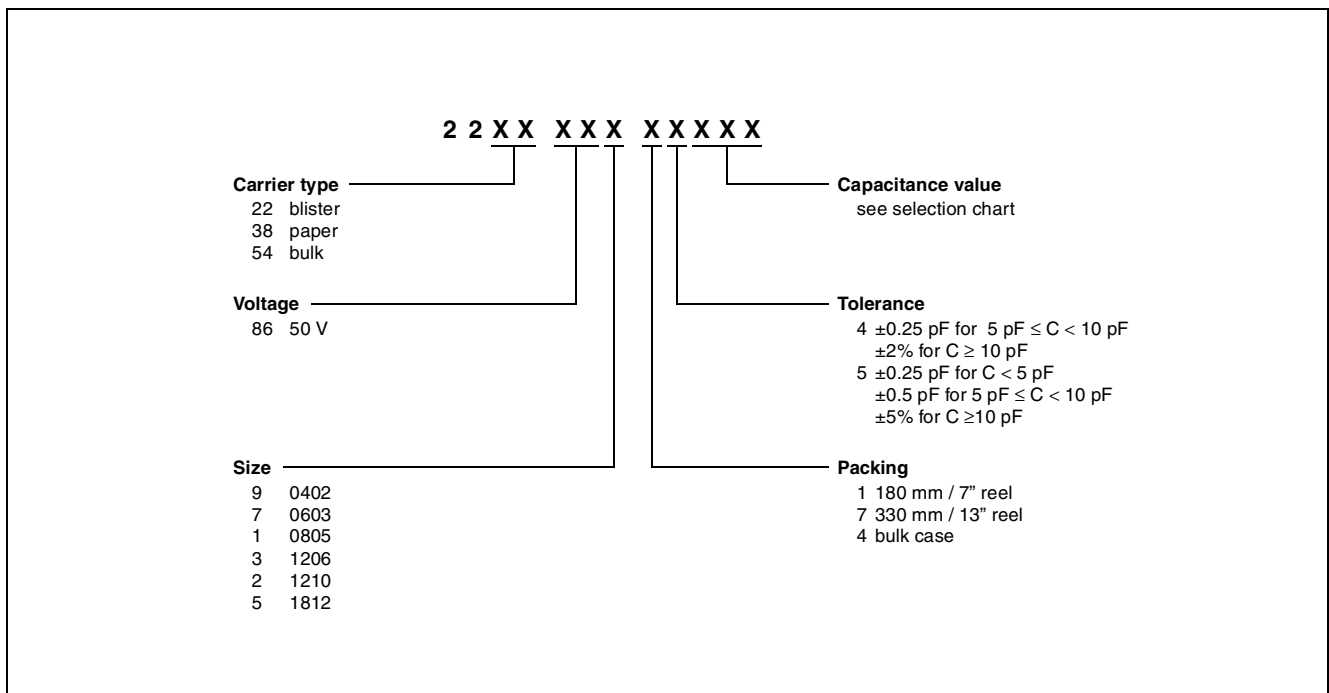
2 2 X X X X X X X X X X

Carrier type
22 blister
38 paper
54 bulk

Voltage
86 50 V

Size
9 0402
7 0603
1 0805
3 1206
2 1210
5 1812

Capacitance value
see selection chart

Tolerance
4 ±0.25 pF for 5 pF ≤ C < 10 pF
±2% for C ≥ 10 pF
5 ±0.25 pF for C < 5 pF
±0.5 pF for 5 pF ≤ C < 10 pF
±5% for C ≥10 pF

Packing
1 180 mm / 7" reel
7 330 mm / 13" reel
4 bulk case